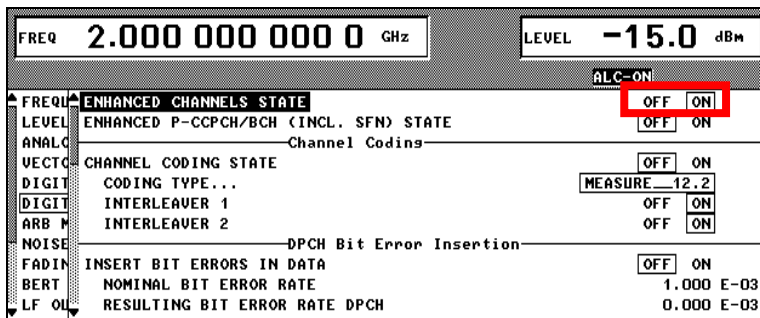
FREQ 2.000 000 000 0 GHz LEVEL −15.0 dBm

ALC-ON

FREQU ENHANCED CHANNELS STATE OFF ON
LEVEL ENHANCED P-CCPCH/BCH (INCL. SFN) STATE OFF ON
ANALO Channel Coding
VECTO CHANNEL CODING STATE OFF ON
DIGIT CODING TYPE... MEASURE 12.2
DIGIT INTERLEAVER 1 OFF ON
ARB M INTERLEAVER 2 OFF ON
NOISE DPCH Bit Error Insertion
FADIN INSERT BIT ERRORS IN DATA OFF ON
BERT NOMINAL BIT ERROR RATE 1.000 E-03
LF OU RESULTING BIT ERROR RATE DPCH 0.000 E-03